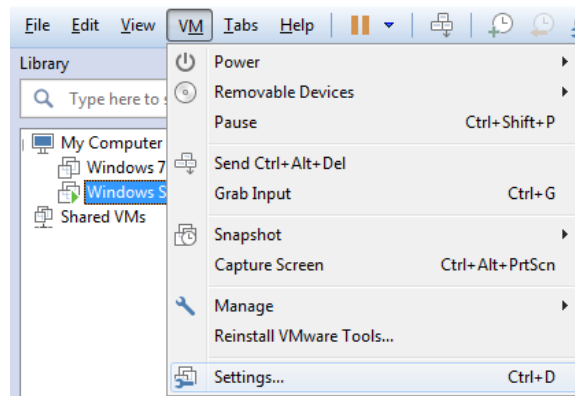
File Edit View VM Tabs Help

Library

Type here to s

My Computer
Windows 7
Windows S
Shared VMs

Power
Removable Devices
Pause Ctrl+Shift+P
Send Ctrl+Alt+Del
Grab Input Ctrl+G
Snapshot
Capture Screen Ctrl+Alt+PrtScn
Manage
Reinstall VMware Tools...
Settings... Ctrl+D